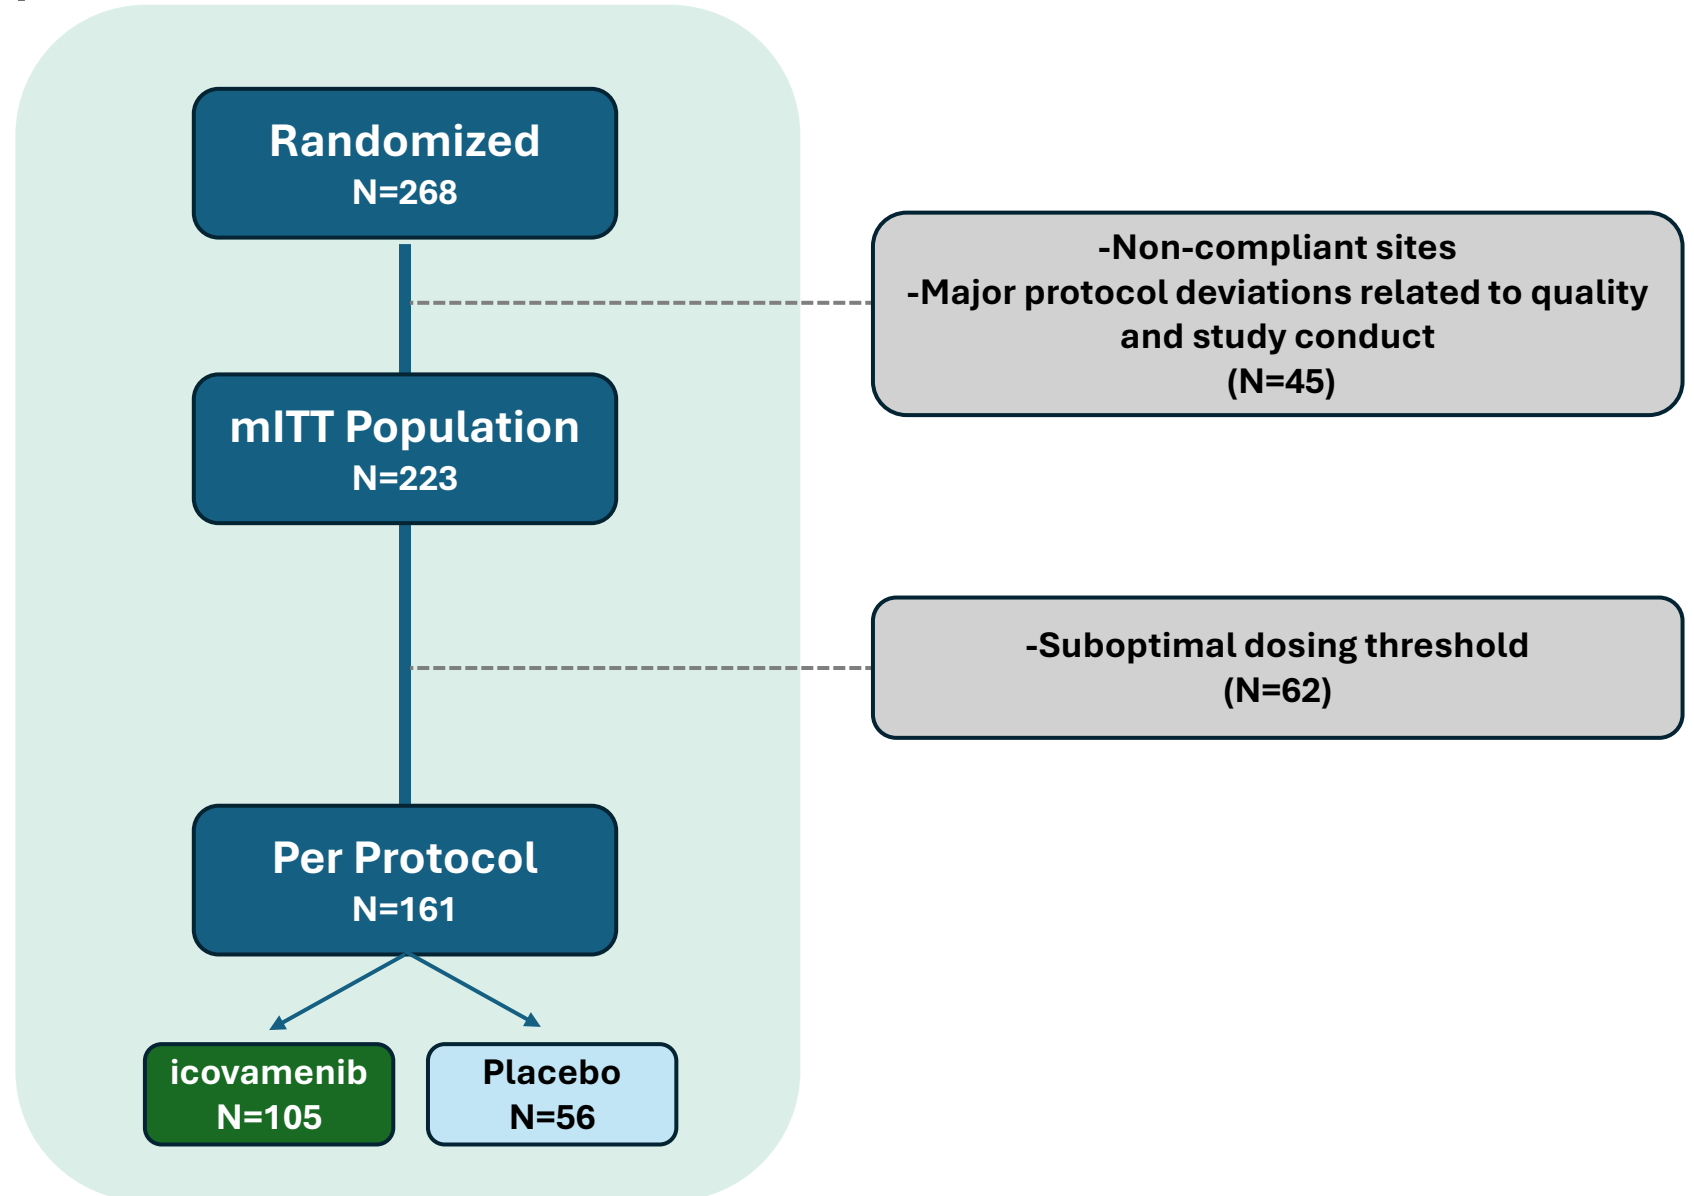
Randomized
N=268

-Non-compliant sites
-Major protocol deviations related to quality and study conduct
(N=45)

mITT Population
N=223

-Suboptimal dosing threshold
(N=62)

Per Protocol
N=161

icovamenib
N=105

Placebo
N=56